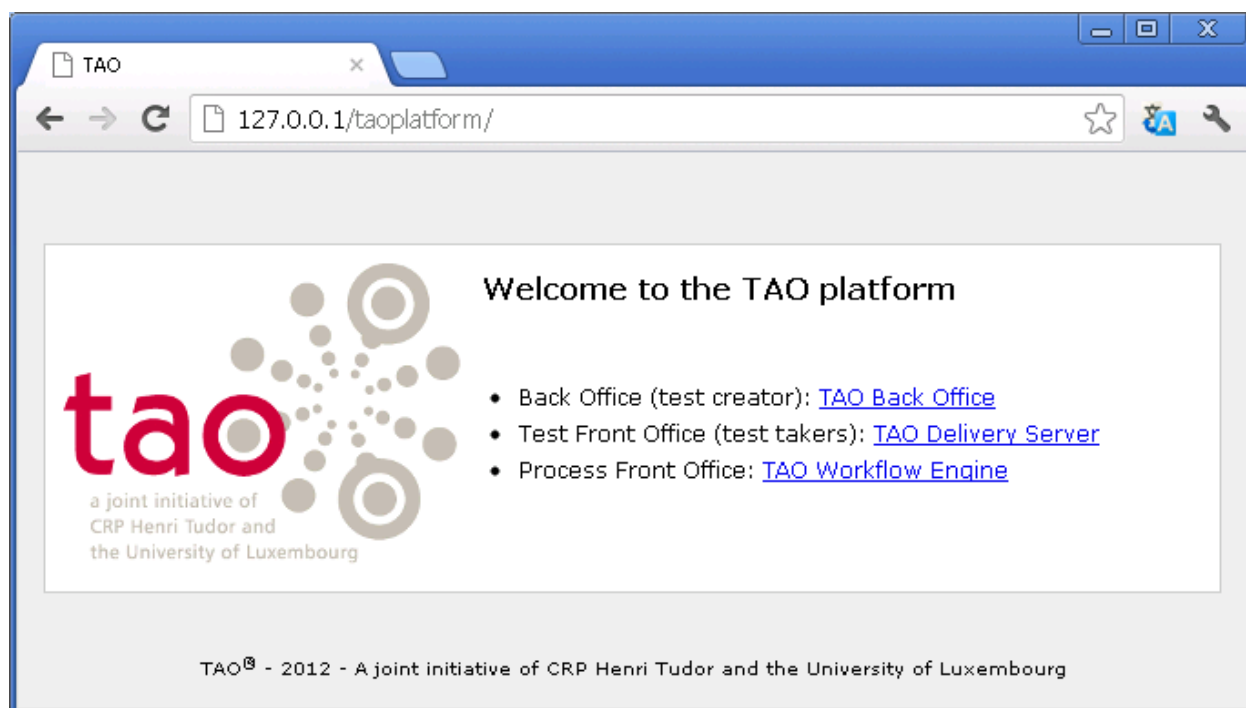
TAO

127.0.0.1/taoplatform/

tao
a joint initiative of
CRP Henri Tudor and
the University of Luxembourg

Welcome to the TAO platform

- Back Office (test creator): TAO Back Office
- Test Front Office (test takers): TAO Delivery Server
- Process Front Office: TAO Workflow Engine

TAO® - 2012 - A joint initiative of CRP Henri Tudor and the University of Luxembourg